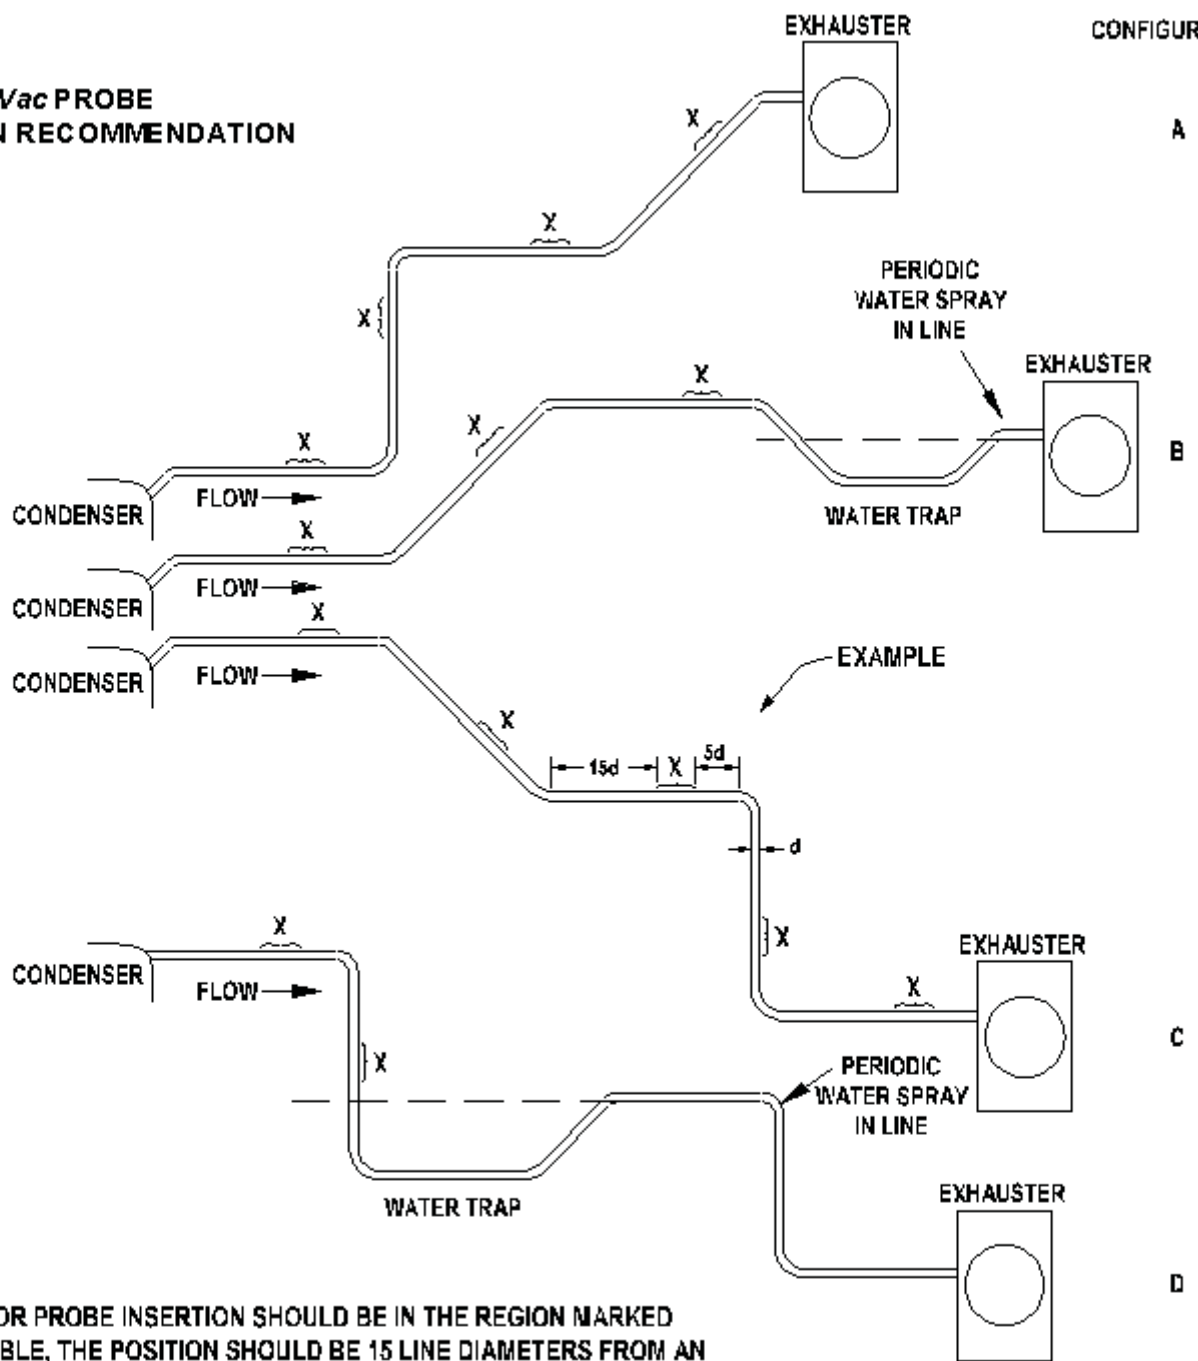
Vac PROBE
N RECOMMENDATION

EXHAUSTER

CONFIGUR

A

X

X

X

X

PERIODIC WATER SPRAY IN LINE

EXHAUSTER

X

X

B

CONDENSER

FLOW

WATER TRAP

X

CONDENSER

FLOW

X

CONDENSER

FLOW

EXAMPLE

X

15d

X

5d

d

X

EXHAUSTER

X

CONDENSER

FLOW

X

C

PERIODIC WATER SPRAY IN LINE

WATER TRAP

EXHAUSTER

D

OR PROBE INSERTION SHOULD BE IN THE REGION MARKED
BLE, THE POSITION SHOULD BE 15 LINE DIAMETERS FROM AN